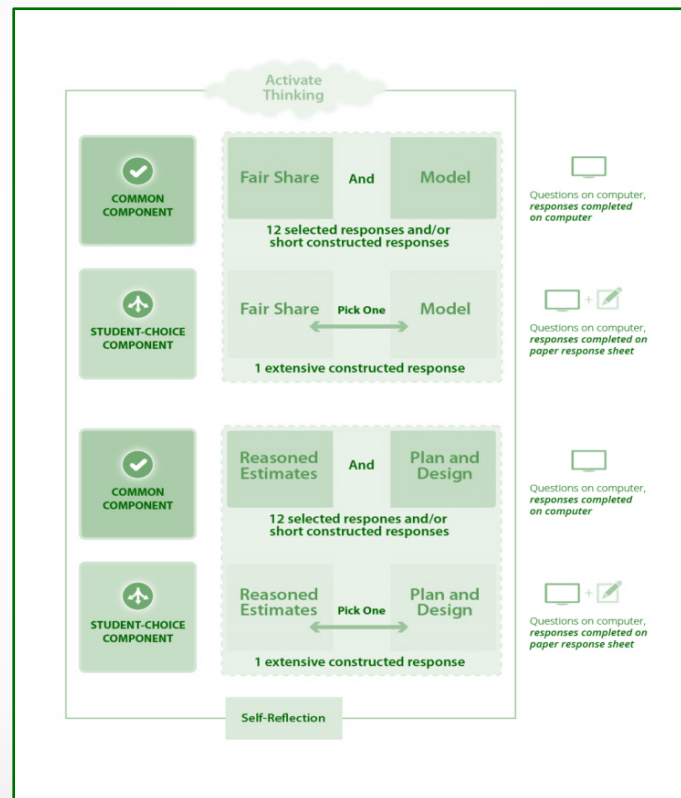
Activate Thinking

COMMON COMPONENT

Fair Share And Model

12 selected responses and/or short constructed responses

Questions on computer, *responses completed on computer*

STUDENT-CHOICE COMPONENT

Fair Share Pick One Model

1 extensive constructed response

Questions on computer, *responses completed on paper response sheet*

COMMON COMPONENT

Reasoned Estimates And Plan and Design

12 selected respones and/or short constructed responses

Questions on computer, *responses completed on computer*

STUDENT-CHOICE COMPONENT

Reasoned Estimates Pick One Plan and Design

1 extensive constructed response

Questions on computer, *responses completed on paper response sheet*

Self-Reflection